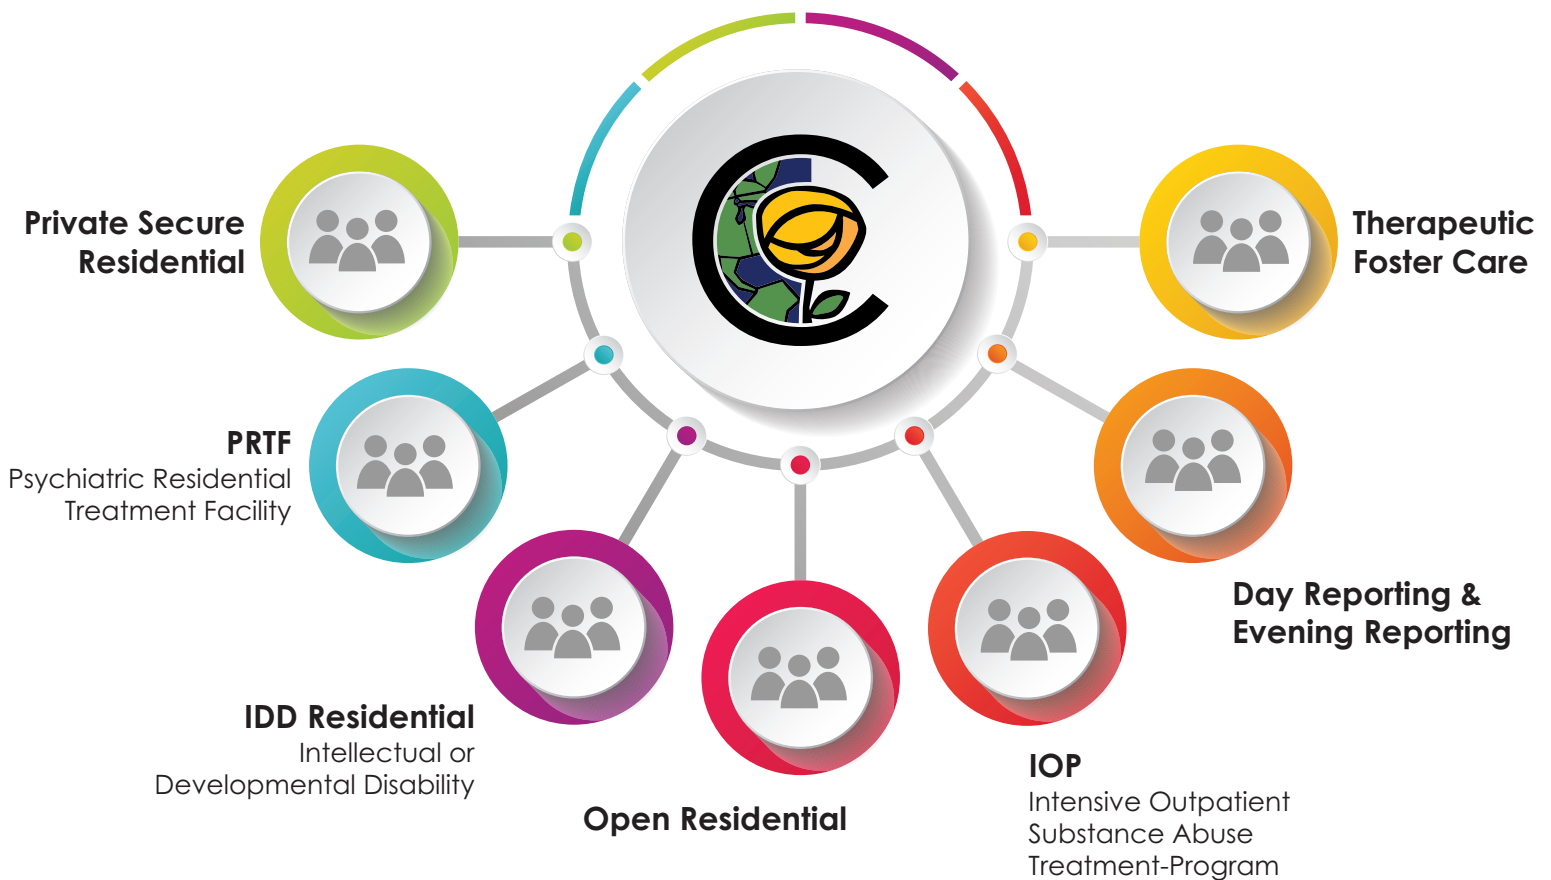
Private Secure Residential

Therapeutic Foster Care

PRTF
Psychiatric Residential Treatment Facility

Day Reporting & Evening Reporting

IDD Residential
Intellectual or Developmental Disability

Open Residential

IOP
Intensive Outpatient Substance Abuse Treatment-Program